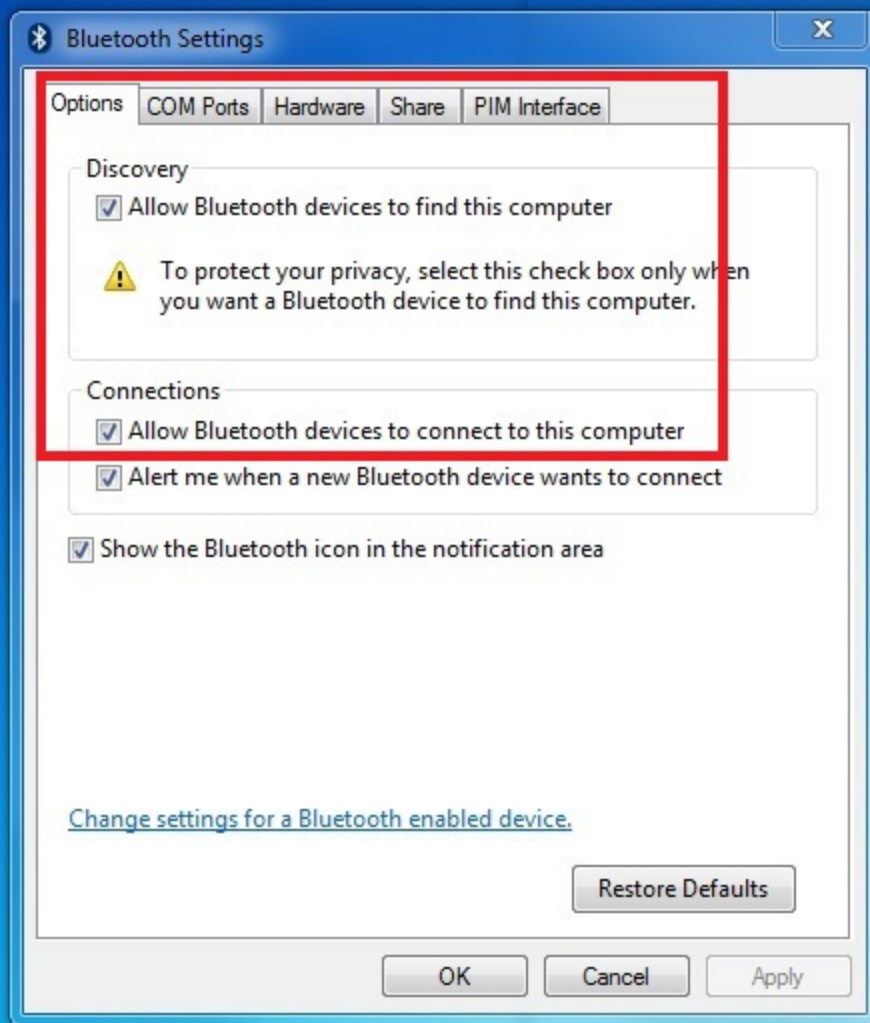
Bluetooth Settings

Options | COM Ports | Hardware | Share | PIM Interface

Discovery

Allow Bluetooth devices to find this computer

To protect your privacy, select this check box only when you want a Bluetooth device to find this computer.

Connections

Allow Bluetooth devices to connect to this computer

Alert me when a new Bluetooth device wants to connect

Show the Bluetooth icon in the notification area

Change settings for a Bluetooth enabled device.

Restore Defaults

OK Cancel Apply